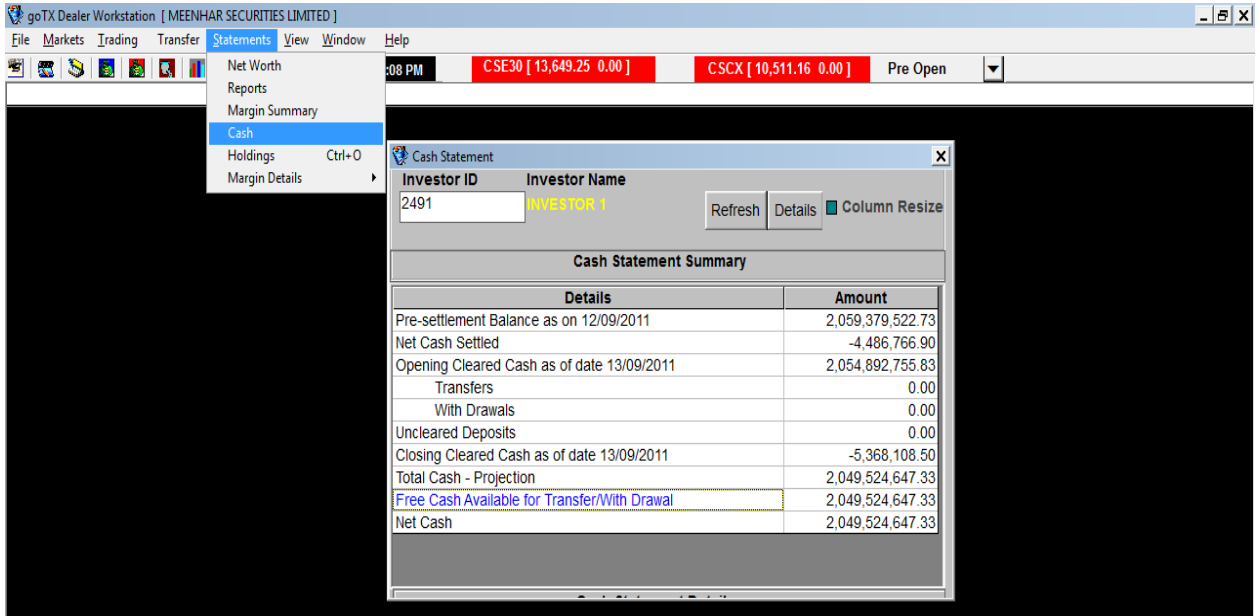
goTX Dealer Workstation [ MEENHAR SECURITIES LIMITED ]

File Markets Trading Transfer Statements View Window Help

Net Worth
Reports
Margin Summary
Cash
Holdings Ctrl+O
Margin Details

:08 PM CSE30 [ 13,649.25 0.00 ] CSCX [ 10,511.16 0.00 ] Pre Open

Cash Statement

Investor ID Investor Name
2491 INVESTOR 1

Refresh Details Column Resize

Cash Statement Summary

| Details | Amount |
|---|---|
| Pre-settlement Balance as on 12/09/2011 | 2,059,379,522.73 |
| Net Cash Settled | -4,486,766.90 |
| Opening Cleared Cash as of date 13/09/2011 | 2,054,892,755.83 |
| Transfers | 0.00 |
| With Drawals | 0.00 |
| Uncleared Deposits | 0.00 |
| Closing Cleared Cash as of date 13/09/2011 | -5,368,108.50 |
| Total Cash - Projection | 2,049,524,647.33 |
| Free Cash Available for Transfer/With Drawal | 2,049,524,647.33 |
| Net Cash | 2,049,524,647.33 |

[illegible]